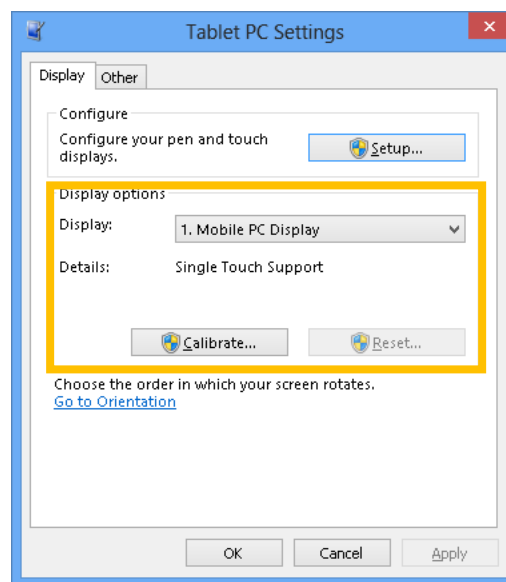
Tablet PC Settings

Display Other

Configure

Configure your pen and touch displays.

Setup...

Display options

Display: 1. Mobile PC Display

Details: Single Touch Support

Calibrate... Reset...

Choose the order in which your screen rotates.
Go to Orientation

OK Cancel Apply